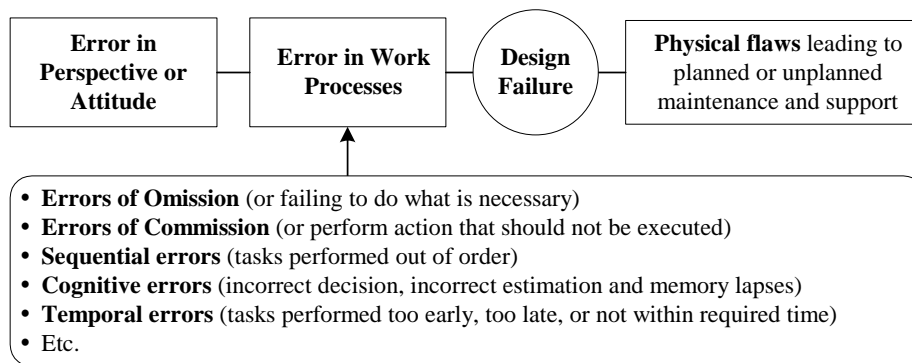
Error in Perspective or Attitude

Error in Work Processes

Design Failure

Physical flaws leading to planned or unplanned maintenance and support

• Errors of Omission (or failing to do what is necessary)
• Errors of Commission (or perform action that should not be executed)
• Sequential errors (tasks performed out of order)
• Cognitive errors (incorrect decision, incorrect estimation and memory lapses)
• Temporal errors (tasks performed too early, too late, or not within required time)
• Etc.